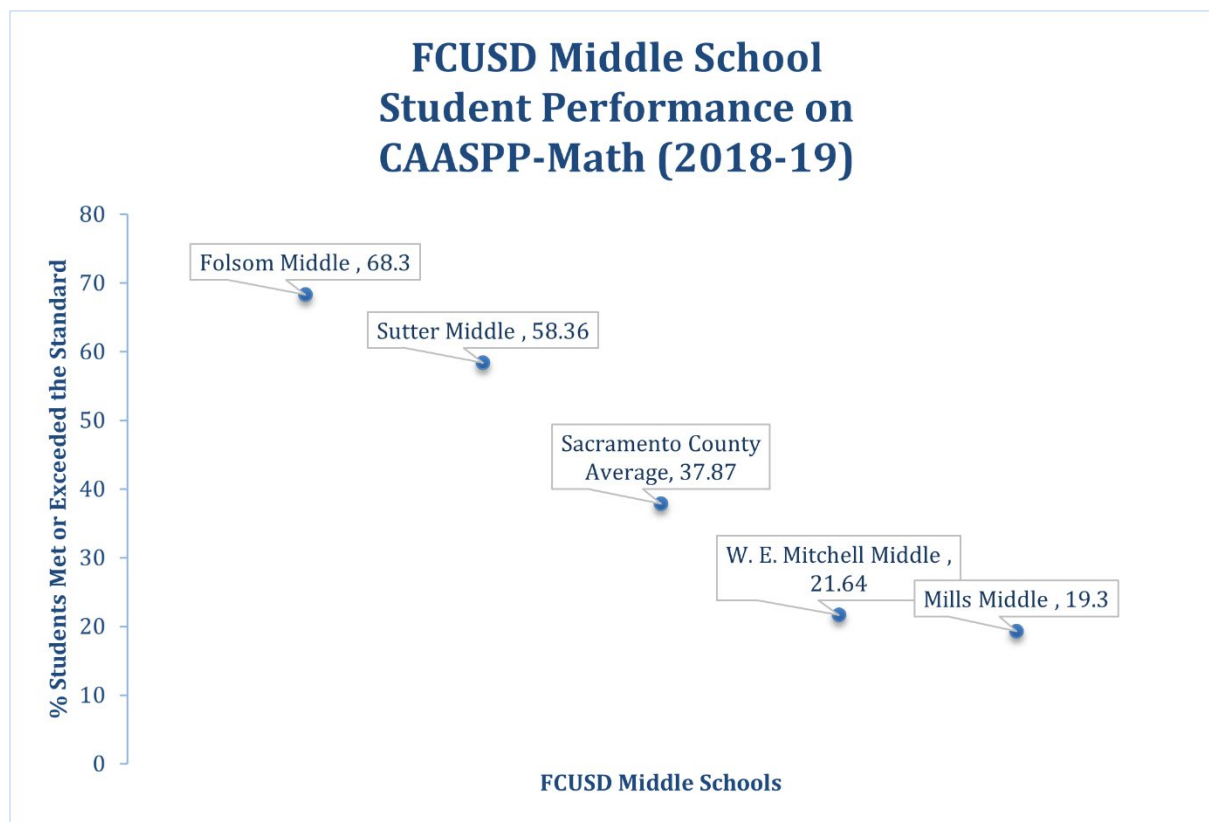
FCUSD Middle School
Student Performance on
CAASPP-Math (2018-19)

% Students Met or Exceeded the Standard

80
70
60
50
40
30
20
10
0

Folsom Middle , 68.3

Sutter Middle , 58.36

Sacramento County Average, 37.87

W. E. Mitchell Middle , 21.64

Mills Middle , 19.3

FCUSD Middle Schools